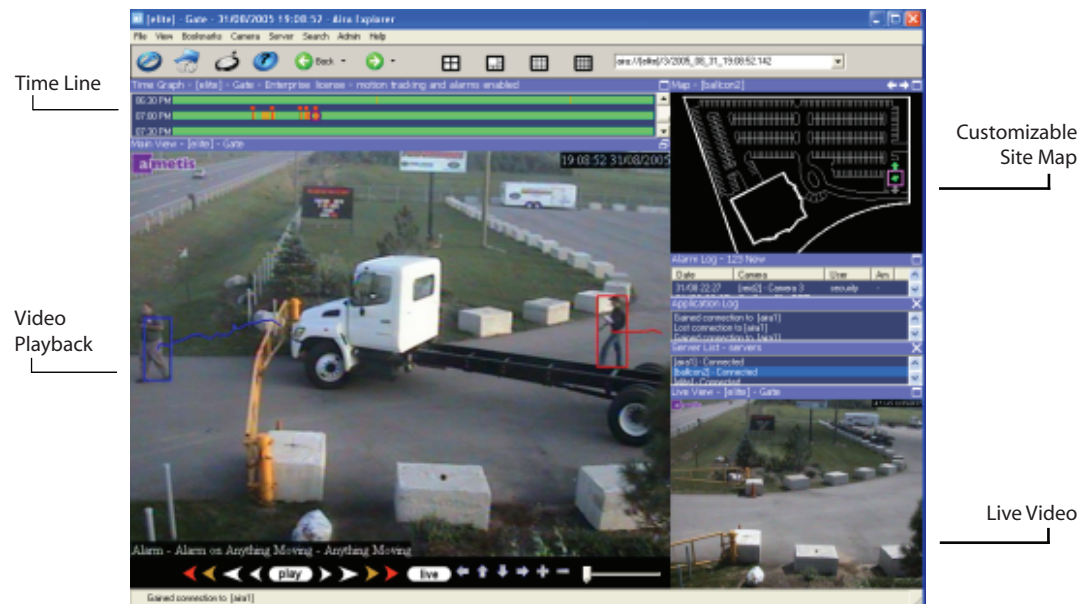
Time Line

Video Playback

Customizable Site Map

Live Video

[elite] - Gate - 31/08/2005 19:08:52 - Aira Explorer

File View Bookmarks Camera Server Search Admin Help

Back

aira://[elite]/3/2005_08_31_19:08:52.142

Time Graph - [elite] - Gate - Enterprise license - motion tracking and alarms enabled

06:30 PM
07:00 PM
07:30 PM

Map - [ballcon2]

Main View - [elite] - Gate

aimetis

19:08:52 31/08/2005

Alarm Log - 123 New

| Date | Camera | User | Am |
|---|---|---|---|
| 31/08 22:27 | [elite] - Camera 3 | security | |

Application Log

Gained connection to [aira1]
Lost connection to [aira1]
Gained connection to [aira1]

Server List - servers

[aira1] - Connected
[ballcon2] - Connected
[elite] - Connected

Live View - [elite] - Gate

Alarm - Alarm on Anything Moving - Anything Moving

play

live

Gained connection to [aira1]